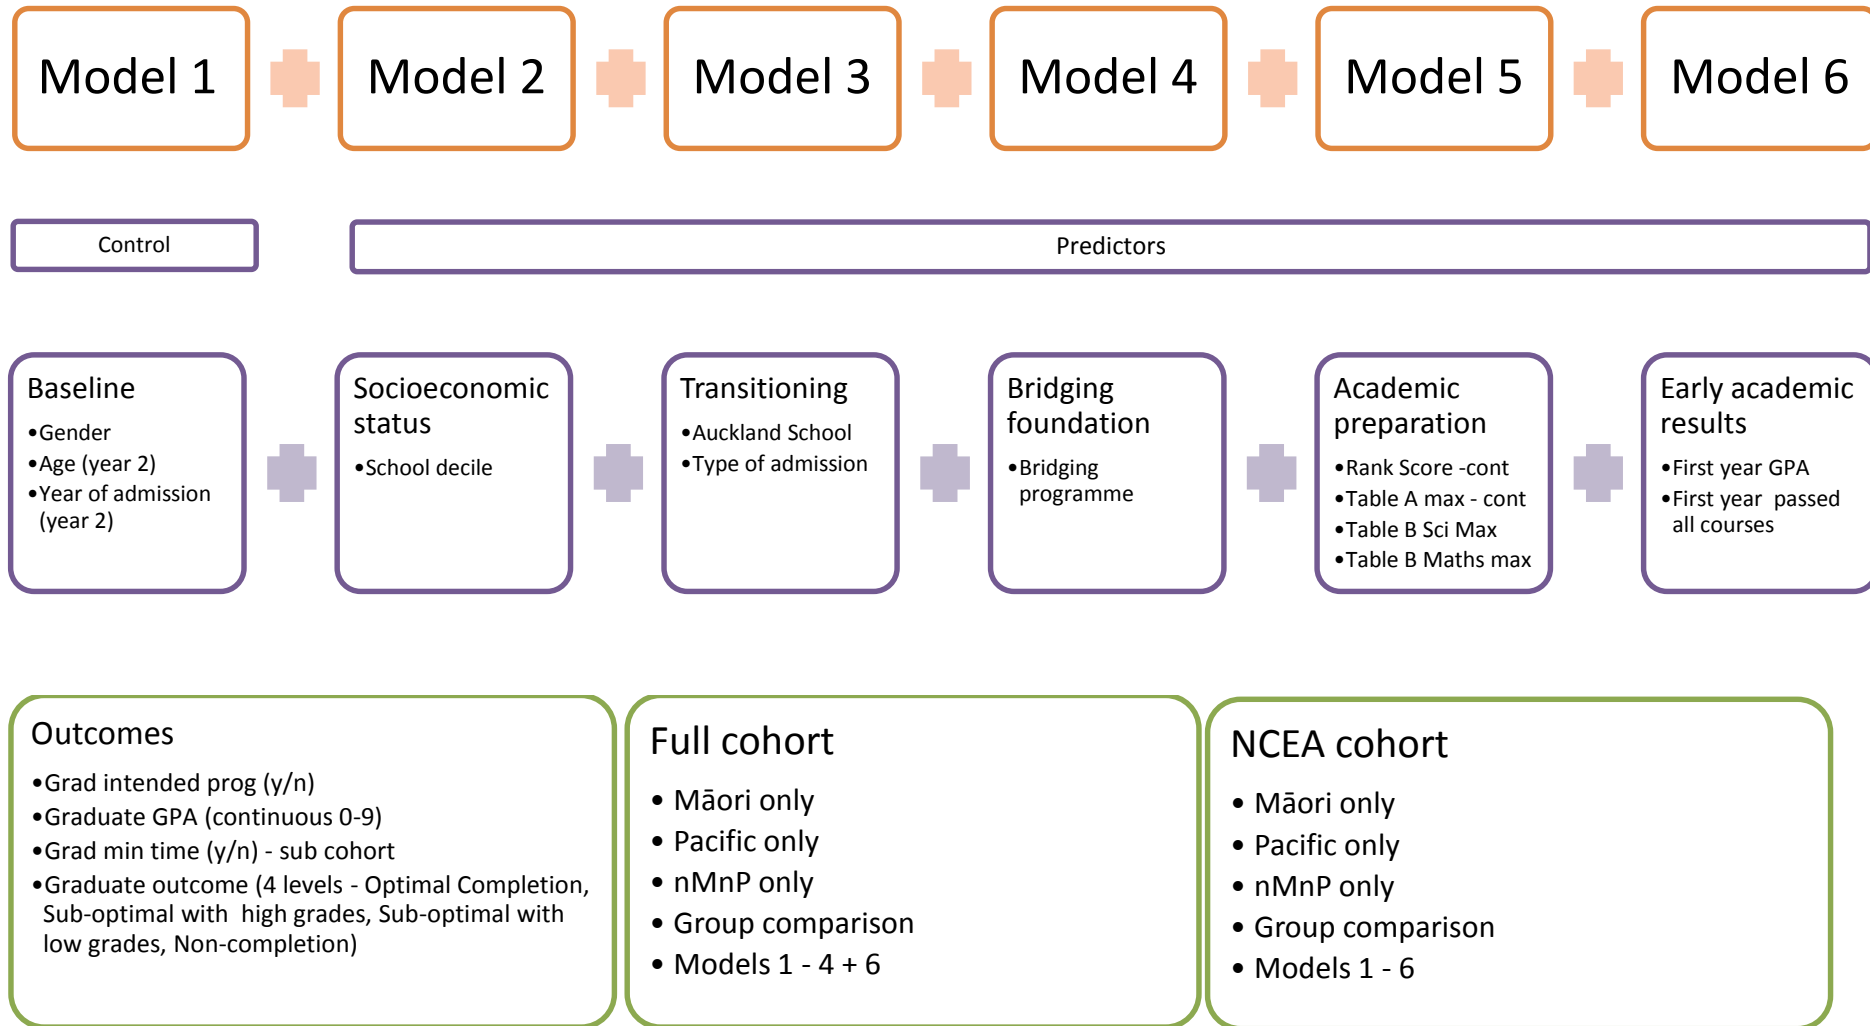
Model 1

Model 2

Model 3

Model 4

Model 5

Model 6

Control

Predictors

Baseline
•Gender
•Age (year 2)
•Year of admission (year 2)

Socioeconomic status
•School decile

Transitioning
•Auckland School
•Type of admission

Bridging foundation
•Bridging programme

Academic preparation
•Rank Score -cont
•Table A max - cont
•Table B Sci Max
•Table B Maths max

Early academic results
•First year GPA
•First year passed all courses

Outcomes
•Grad intended prog (y/n)
•Graduate GPA (continuous 0-9)
•Grad min time (y/n) - sub cohort
•Graduate outcome (4 levels - Optimal Completion, Sub-optimal with high grades, Sub-optimal with low grades, Non-completion)

Full cohort
• Māori only
• Pacific only
• nMnP only
• Group comparison
• Models 1 - 4 + 6

NCEA cohort
• Māori only
• Pacific only
• nMnP only
• Group comparison
• Models 1 - 6